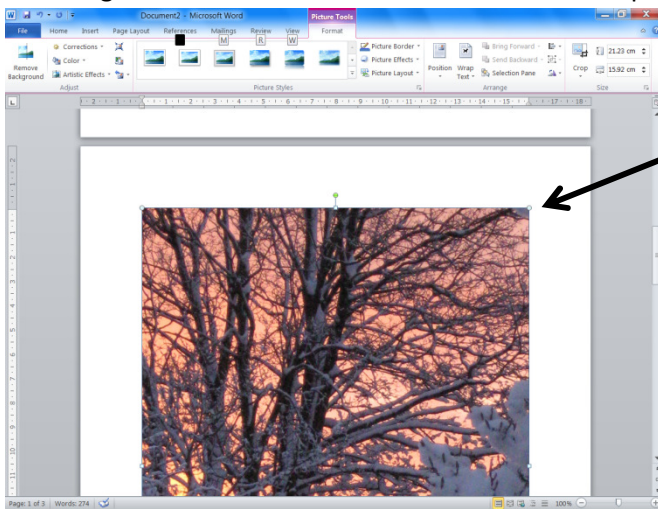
Document2 - Microsoft Word

Picture Tools

File Home Insert Page Layout References Mailings Review View Format

M R W

Remove Background

Corrections
Color
Artistic Effects

Adjust

Picture Styles

Picture Border
Picture Effects
Picture Layout

Position Wrap Text

Bring Forward
Send Backward
Selection Pane

Arrange

Crop

21.23 cm
15.92 cm

Size

Page: 1 of 3 | Words: 274

100%